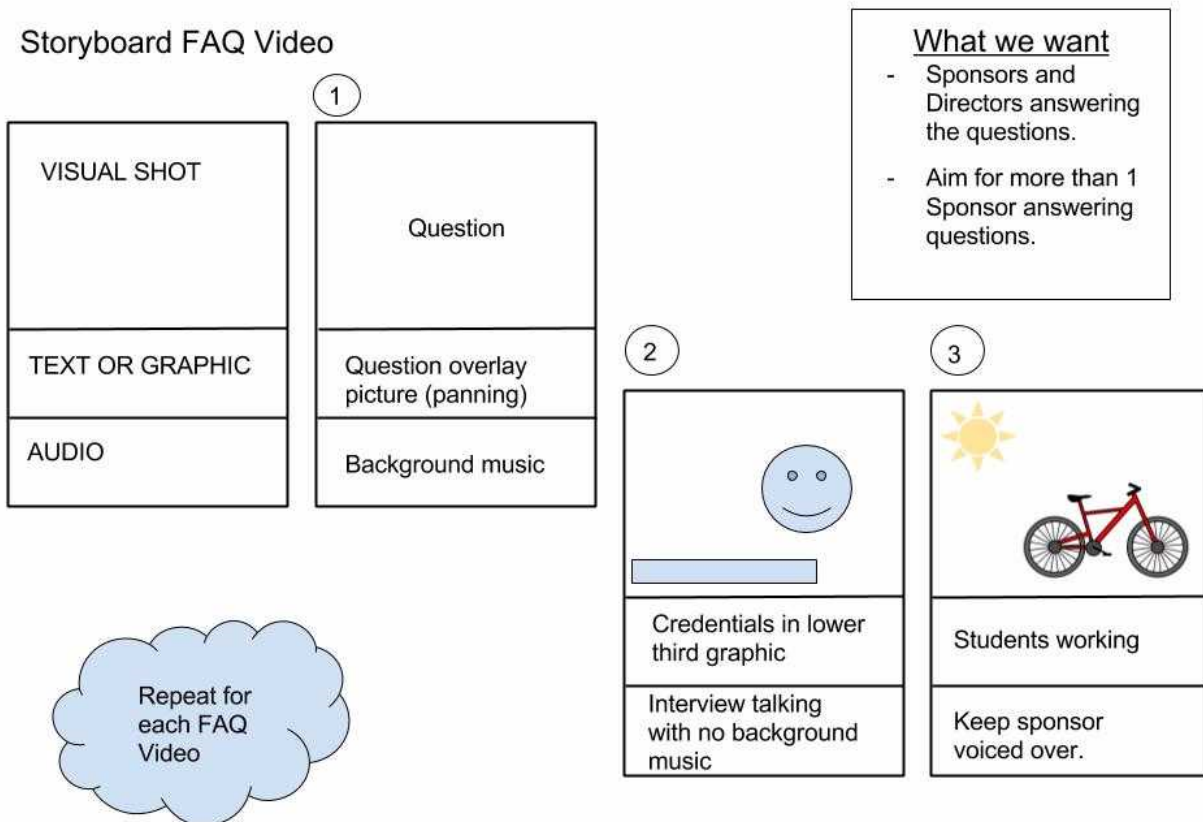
Storyboard FAQ Video

What we want
- Sponsors and Directors answering the questions.
- Aim for more than 1 Sponsor answering questions.

VISUAL SHOT

TEXT OR GRAPHIC

AUDIO

1

Question

Question overlay picture (panning)

Background music

2

Credentials in lower third graphic

Interview talking with no background music

3

Students working

Keep sponsor voiced over.

Repeat for each FAQ Video